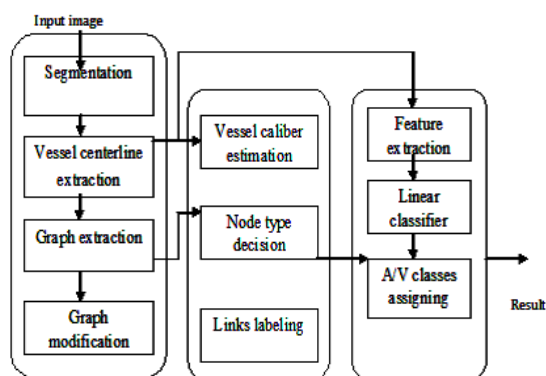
Input image

Segmentation

Vessel centerline extraction

Graph extraction

Graph modification

Vessel caliber estimation

Node type decision

Links labeling

Feature extraction

Linear classifier

A/V classes assigning

Result